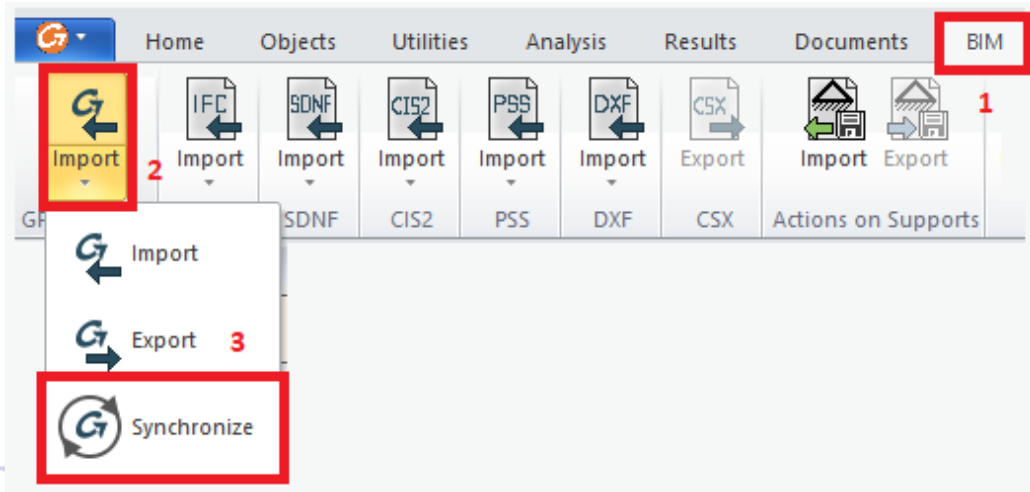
Home Objects Utilities Analysis Results Documents BIM

1

Import 2

GF

IFC Import

SDNF Import SDNF

CIS2 Import CIS2

PSS Import PSS

DXF Import DXF

CSX Export CSX

Import Export Actions on Supports

Import

Export 3

Synchronize